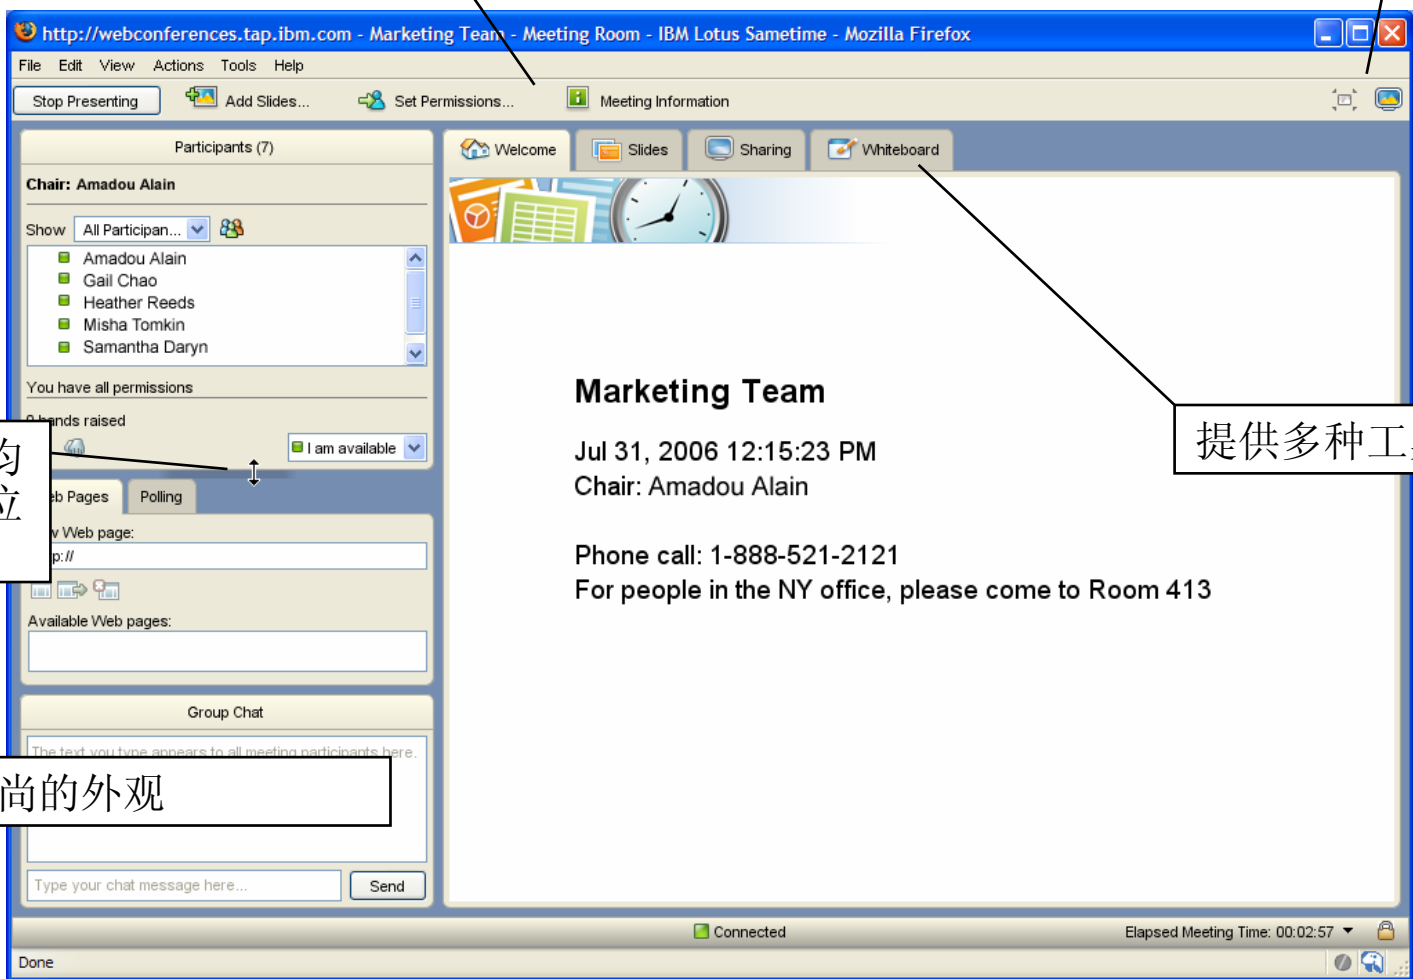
http://webconferences.tap.ibm.com - Marketing Team - Meeting Room - IBM Lotus Sametime - Mozilla Firefox

File Edit View Actions Tools Help

Stop Presenting Add Slides... Set Permissions... Meeting Information

Participants (7)

Chair: Amadou Alain

Show All Participan...

Amadou Alain
Gail Chao
Heather Reeds
Misha Tomkin
Samantha Daryn

You have all permissions

0 hands raised

I am available

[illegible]b Pages Polling

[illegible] Web page:

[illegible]p://

Available Web pages:

Group Chat

The text you type appears to all meeting participants here.

Type your chat message here...

Send

Welcome Slides Sharing Whiteboard

Marketing Team

Jul 31, 2006 12:15:23 PM
Chair: Amadou Alain

Phone call: 1-888-521-2121
For people in the NY office, please come to Room 413

提供多种工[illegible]

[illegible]
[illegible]

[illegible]尚的外观

Connected

Elapsed Meeting Time: 00:02:57

Done